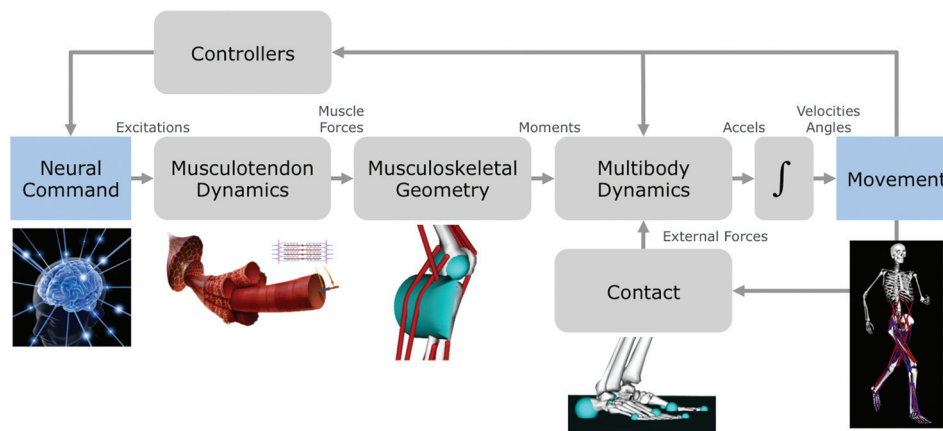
Controllers

Excitations

Muscle Forces

Moments

Accels

Velocities Angles

Neural Command

Musculotendon Dynamics

Musculoskeletal Geometry

Multibody Dynamics

$\int$

Movement

External Forces

Contact